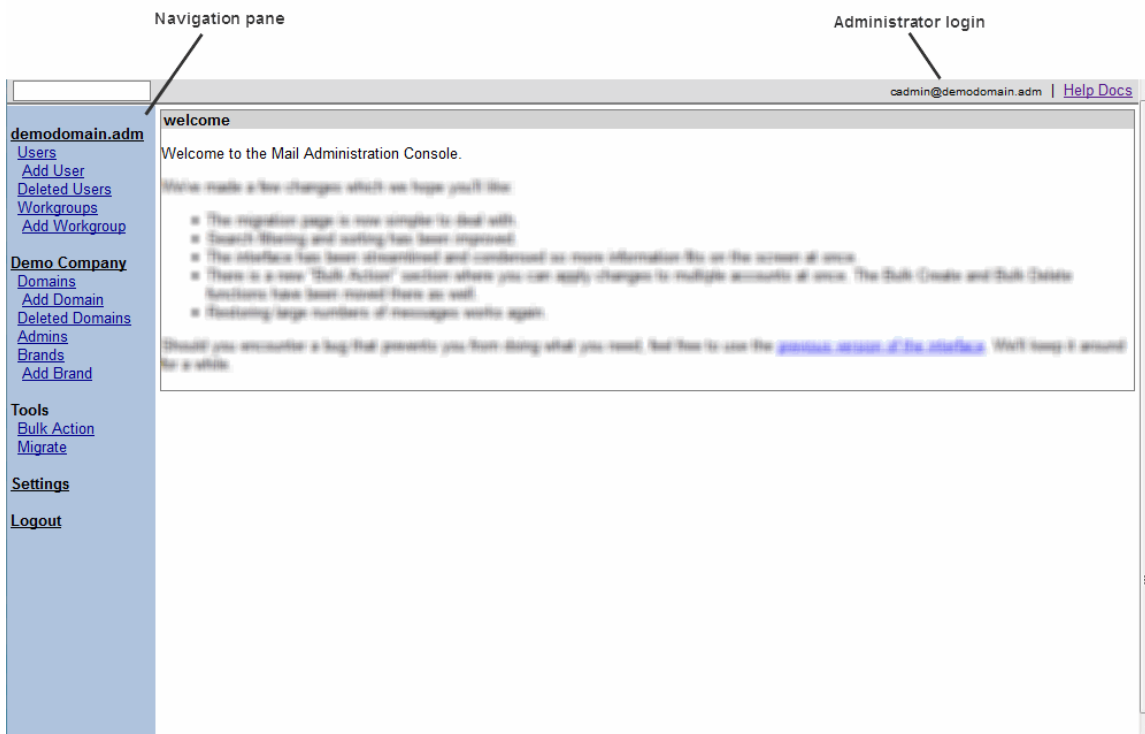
Navigation pane

Administrator login

cadmin@demodomain.adm | Help Docs

demodomain.adm
Users
Add User
Deleted Users
Workgroups
Add Workgroup

Demo Company
Domains
Add Domain
Deleted Domains
Admins
Brands
Add Brand

Tools
Bulk Action
Migrate

Settings

Logout

welcome

Welcome to the Mail Administration Console.

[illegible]

- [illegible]
- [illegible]
- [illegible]
- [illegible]
- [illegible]

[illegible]